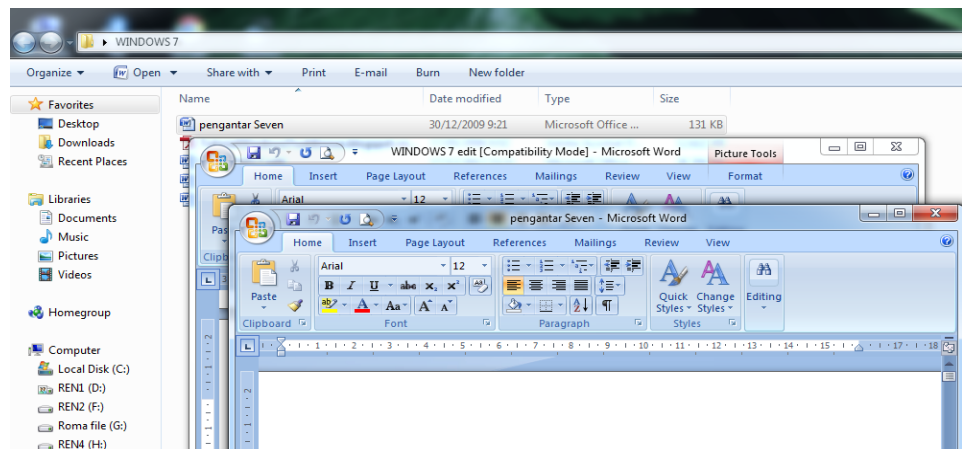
WINDOWS 7

Organize Open Share with Print E-mail Burn New folder

Favorites
Desktop
Downloads
Recent Places

Libraries
Documents
Music
Pictures
Videos

Homegroup

Computer
Local Disk (C:)
REN1 (D:)
REN2 (F:)
Roma file (G:)
REN4 (H:)

| Name | Date modified | Type | Size |
|---|---|---|---|
| pengantar Seven | 30/12/2009 9:21 | Microsoft Office ... | 131 KB |

WINDOWS 7 edit [Compatibility Mode] - Microsoft Word
Picture Tools
Home Insert Page Layout References Mailings Review View Format
Arial 12
Pas
Clipb

pengantar Seven - Microsoft Word
Home Insert Page Layout References Mailings Review View
Paste
Clipboard
Arial 12
B I U abe $x_2$ $x^2$
Aa
Font
Paragraph
Quick Styles
Change Styles
Styles
Editing
L
1 2 3 4 5 6 7 8 9 10 11 12 13 14 15 17 18